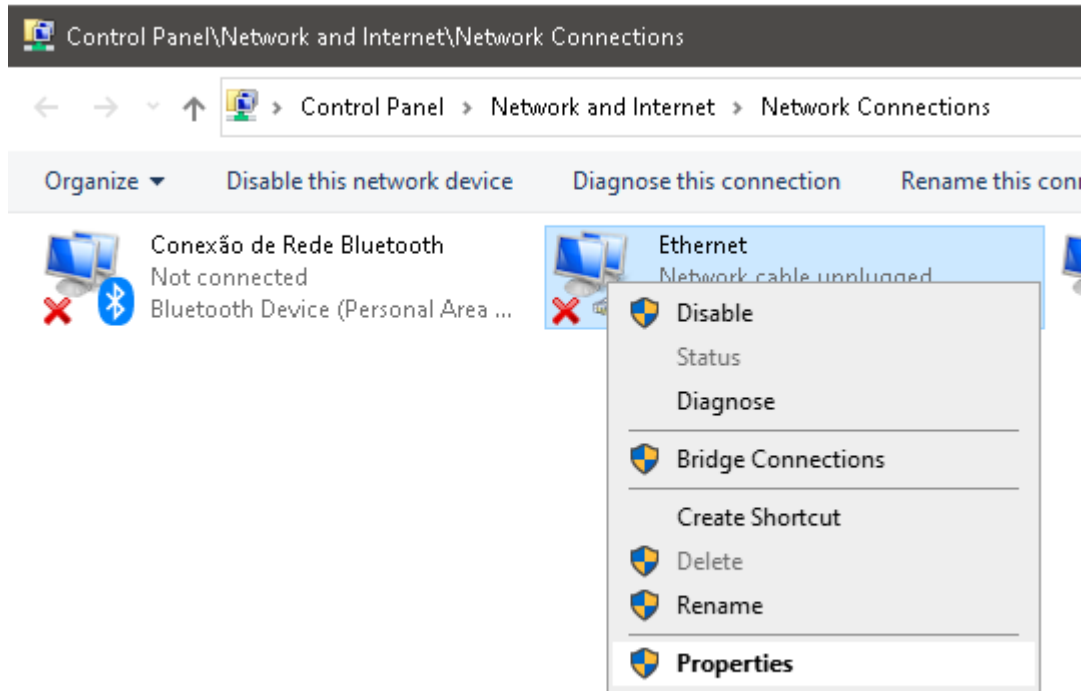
Control Panel\Network and Internet\Network Connections

Control Panel › Network and Internet › Network Connections

Organize ▾ Disable this network device Diagnose this connection Rename this con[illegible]

Conexão de Rede Bluetooth
Not connected
Bluetooth Device (Personal Area ...

Ethernet
Network cable unplugged

Disable
Status
Diagnose
Bridge Connections
Create Shortcut
Delete
Rename
Properties